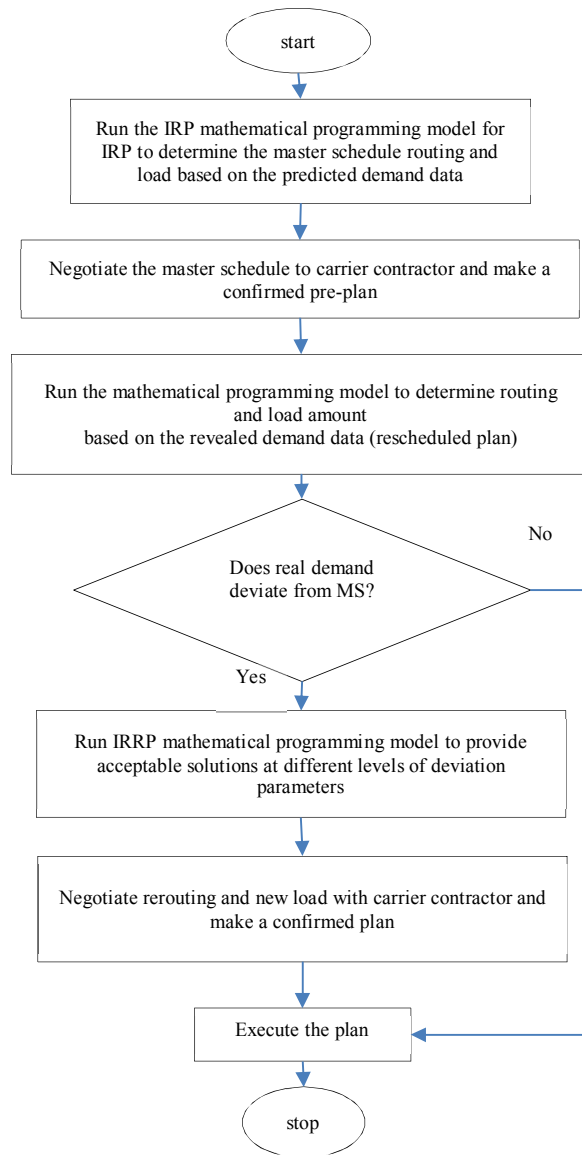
start

Run the IRP mathematical programming model for IRP to determine the master schedule routing and load based on the predicted demand data

Negotiate the master schedule to carrier contractor and make a confirmed pre-plan

Run the mathematical programming model to determine routing and load amount
based on the revealed demand data (rescheduled plan)

Does real demand deviate from MS?

No

Yes

Run IRRP mathematical programming model to provide acceptable solutions at different levels of deviation parameters

Negotiate rerouting and new load with carrier contractor and make a confirmed plan

Execute the plan

stop